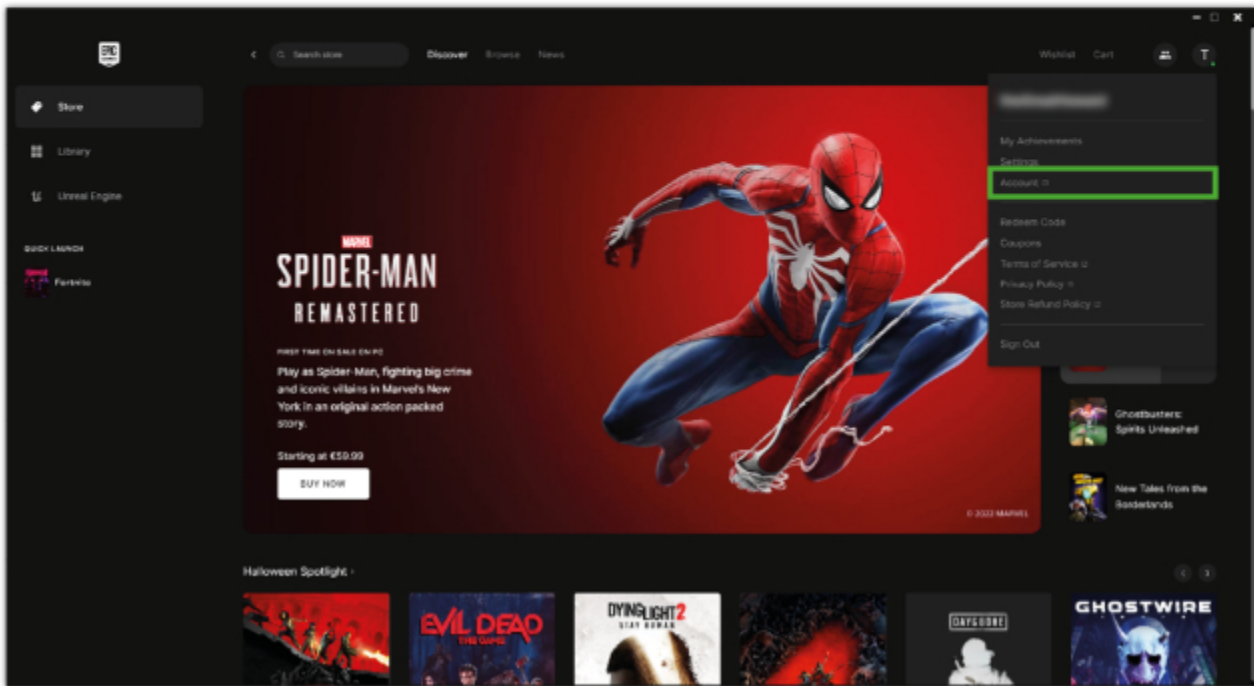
EPIC GAMES

Store

Library

Unreal Engine

QUICK LAUNCH

Fortnite

Search store

Discover Browse News

Wishlist Cart

T

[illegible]

My Achievements

Settings

Account

Redeem Code

Coupons

Terms of Service

Privacy Policy

Store Refund Policy

Sign Out

MARVEL

SPIDER-MAN

REMASTERED

FIRST TIME ON SALE ON PC

Play as Spider-Man, fighting big crime and iconic villains in Marvel's New York in an original action packed story.

Starting at €59.99

BUY NOW

© 2022 MARVEL

Ghostbusters: Spirits Unleashed

New Tales from the Borderlands

Halloween Spotlight

EVIL DEAD THE GAME

DYING LIGHT 2 STAY HUMAN

DAYS GONE

GHOSTWIRE